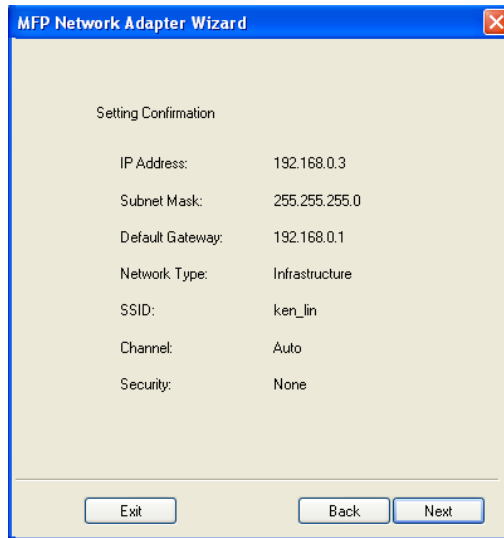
MFP Network Adapter Wizard

Setting Confirmation

| | |
|---|---|
| IP Address: | 192.168.0.3 |
| Subnet Mask: | 255.255.255.0 |
| Default Gateway: | 192.168.0.1 |
| Network Type: | Infrastructure |
| SSID: | ken_lin |
| Channel: | Auto |
| Security: | None |

Exit

Back

Next